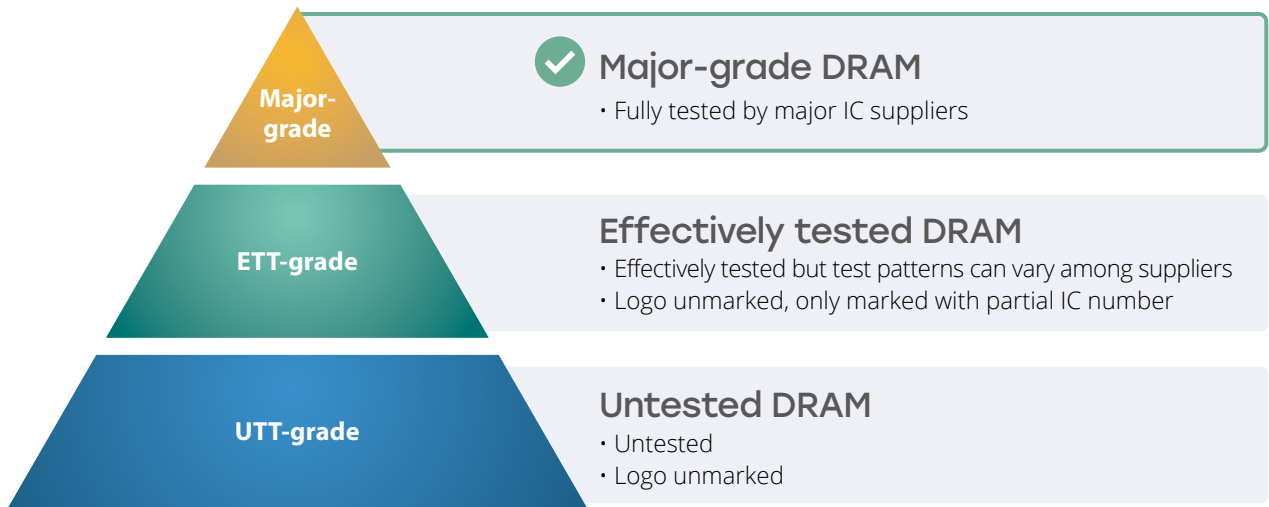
Major-grade

Major-grade DRAM
• Fully tested by major IC suppliers

ETT-grade

Effectively tested DRAM
• Effectively tested but test patterns can vary among suppliers
• Logo unmarked, only marked with partial IC number

UTT-grade

Untested DRAM
• Untested
• Logo unmarked